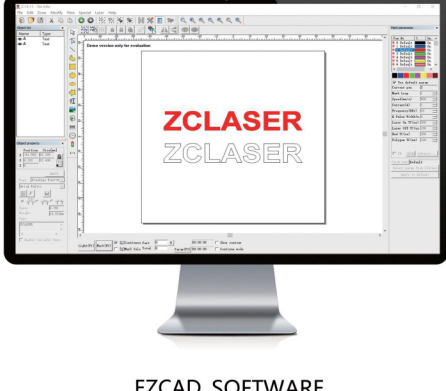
File Edit Draw Modify View Special Laser Help

Object list

Name Type

Text

Text

Demo version only for evaluation

ZCLASER

ZCLASER

Object properties

Position Size

Mark param

Use default param

Current pen

Mark loop

Speed

Power

Frequency

Red(F1) Mark(F2)

Continuous Mark

Mark Selected

Total

Show contour

Continue mode

Default

Apply to default

EZCAD SOFTWARE